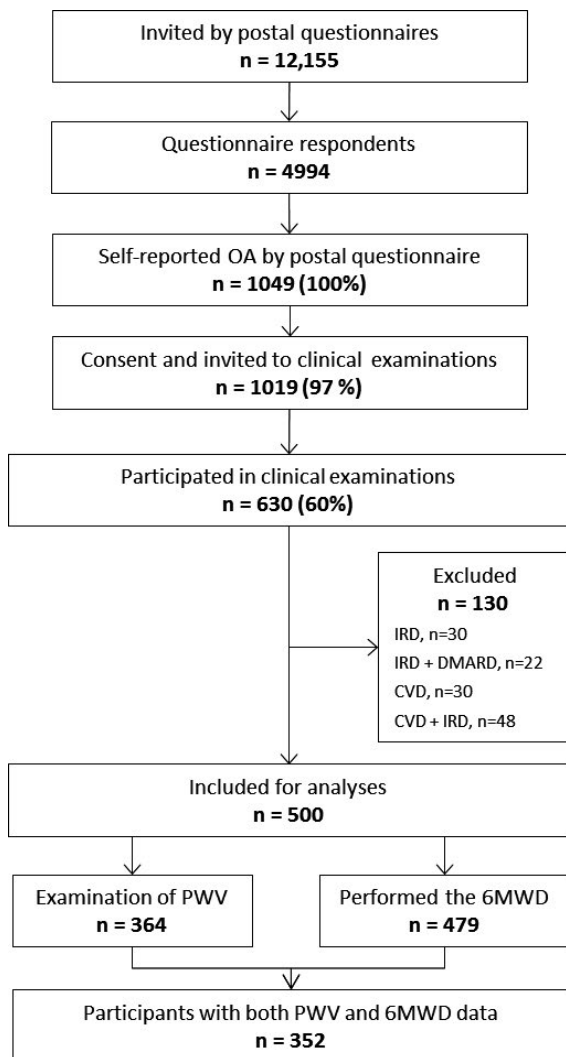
Invited by postal questionnaires
n = 12,155

Questionnaire respondents
n = 4994

Self-reported OA by postal questionnaire
n = 1049 (100%)

Consent and invited to clinical examinations
n = 1019 (97 %)

Participated in clinical examinations
n = 630 (60%)

Excluded
n = 130
IRD, n=30
IRD + DMARD, n=22
CVD, n=30
CVD + IRD, n=48

Included for analyses
n = 500

Examination of PWV
n = 364

Performed the 6MWD
n = 479

Participants with both PWV and 6MWD data
n = 352